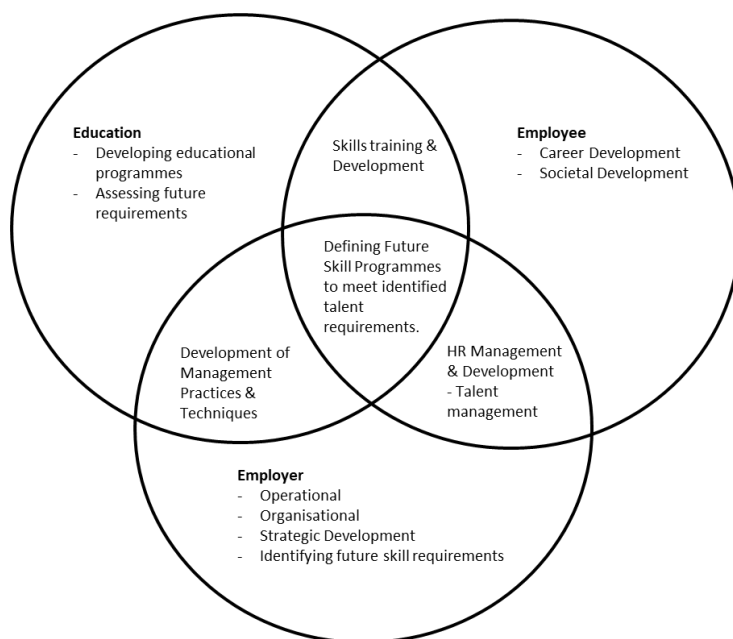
Education
- Developing educational programmes
- Assessing future requirements

Skills training & Development

Employee
- Career Development
- Societal Development

Defining Future Skill Programmes to meet identified talent requirements.

Development of Management Practices & Techniques

HR Management & Development - Talent management

Employer
- Operational
- Organisational
- Strategic Development
- Identifying future skill requirements